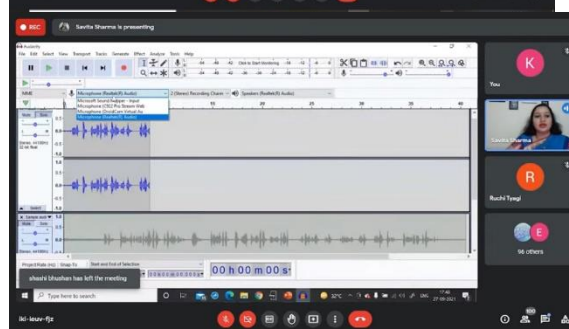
REC

Savita Sharma is presenting

Audacity

File Edit Select View Transport Tracks Generate Effect Analyze Tools Help

Click to Start Monitoring

MME

Microphone (Realtek(R) Audio)

2 (Stereo) Recording Chann

Speakers (Realtek(R) Audio)

Microsoft Sound Mapper - Input

Microphone (Realtek(R) Audio)

1.0

0.5

0.0

-0.5

-1.0

Select

Project Rate (Hz)

Snap-To

Start and End of Selection

00 h 00 m 00 s

shashi bhushan has left the meeting

Type here to search

32°C

ENG

You

K

Savita Sharma

R

Ruchi Tyagi

E

98 others

ikl-iauv-fjz